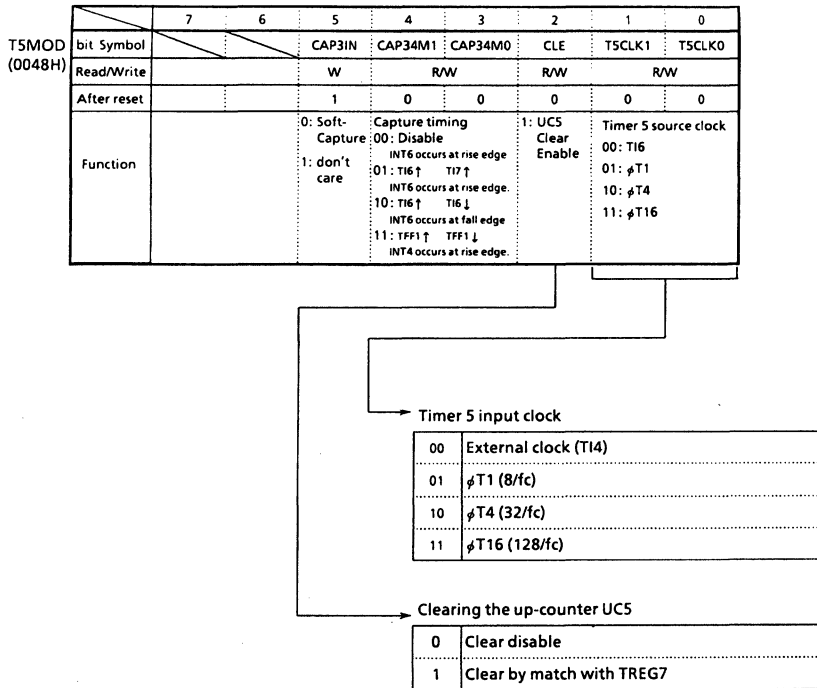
T5MOD (0048H)

| | 7 | 6 | 5 | 4 | 3 | 2 | 1 | 0 |
|---|---|---|---|---|---|---|---|---|
| bit Symbol | | | CAP3IN | CAP34M1 | CAP34M0 | CLE | T5CLK1 | T5CLK0 |
| Read/Write | | | W | R/W | | R/W | R/W | |
| After reset | | | 1 | 0 | 0 | 0 | 0 | 0 |
| Function | | | 0: Soft-Capture 1: don't care | Capture timing 00: Disable INT6 occurs at rise edge 01: TI6↑ TI7↑ INT6 occurs at rise edge. 10: TI6↑ TI6↓ INT6 occurs at fall edge 11: TFF1↑ TFF1↓ INT4 occurs at rise edge. | | 1: UC5 Clear Enable | Timer 5 source clock 00: TI6 01: $\phi$T1 10: $\phi$T4 11: $\phi$T16 | |

Timer 5 input clock

| | |
|---|---|
| 00 | External clock (TI4) |
| 01 | $\phi$T1 (8/fc) |
| 10 | $\phi$T4 (32/fc) |
| 11 | $\phi$T16 (128/fc) |

Clearing the up-counter UC5

| | |
|---|---|
| 0 | Clear disable |
| 1 | Clear by match with TREG7 |